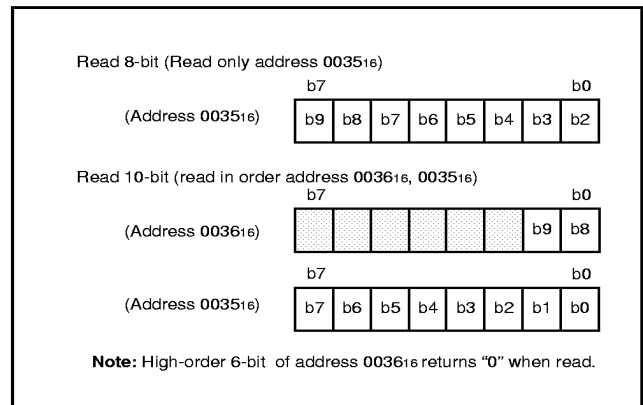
Read 8-bit (Read only address $0035_{16}$)

(Address $0035_{16}$)

| b7 | | | | | | | b0 |
|---|---|---|---|---|---|---|---|
| b9 | b8 | b7 | b6 | b5 | b4 | b3 | b2 |

Read 10-bit (read in order address $0036_{16}$, $0035_{16}$)

(Address $0036_{16}$)

| b7 | | | | | | | b0 |
|---|---|---|---|---|---|---|---|
| | | | | | | b9 | b8 |

(Address $0035_{16}$)

| b7 | | | | | | | b0 |
|---|---|---|---|---|---|---|---|
| b7 | b6 | b5 | b4 | b3 | b2 | b1 | b0 |

Note: High-order 6-bit of address $0036_{16}$ returns "0" when read.